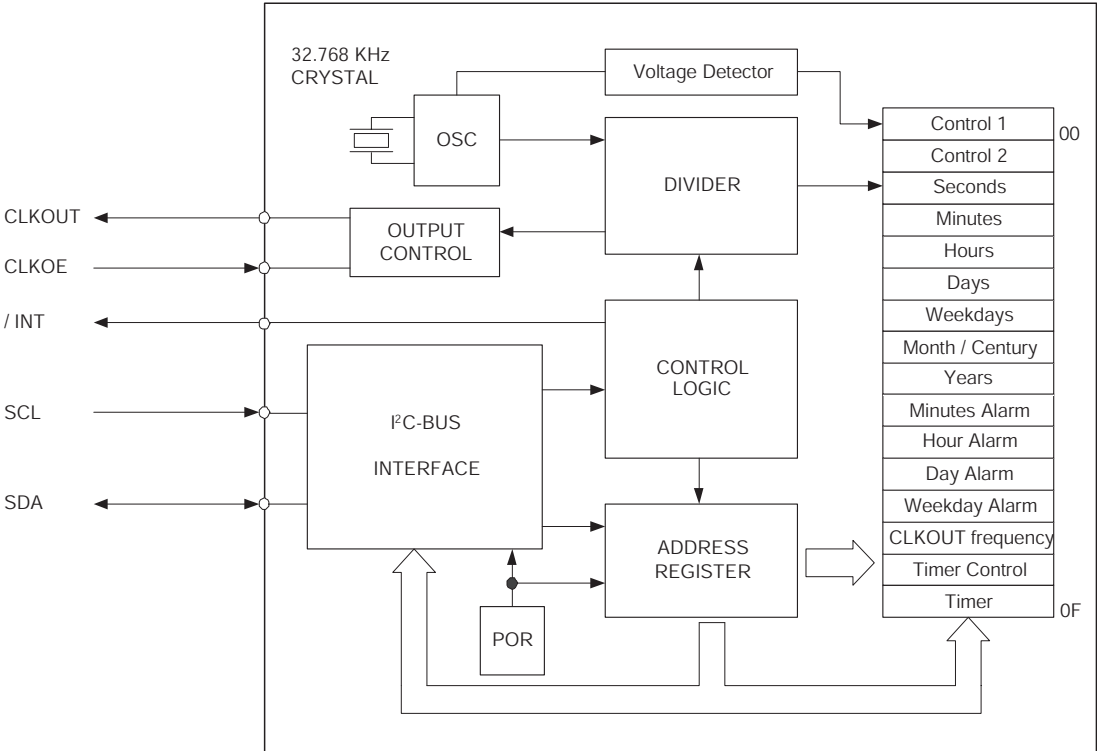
32.768 KHz
CRYSTAL

Voltage Detector

OSC

DIVIDER

CLKOUT

OUTPUT
CONTROL

CLKOE

/ INT

CONTROL
LOGIC

SCL

I$^2$C-BUS

INTERFACE

SDA

ADDRESS
REGISTER

POR

| Control 1 |
|---|
| Control 2 |
| Seconds |
| Minutes |
| Hours |
| Days |
| Weekdays |
| Month / Century |
| Years |
| Minutes Alarm |
| Hour Alarm |
| Day Alarm |
| Weekday Alarm |
| CLKOUT frequency |
| Timer Control |
| Timer |

00

0F